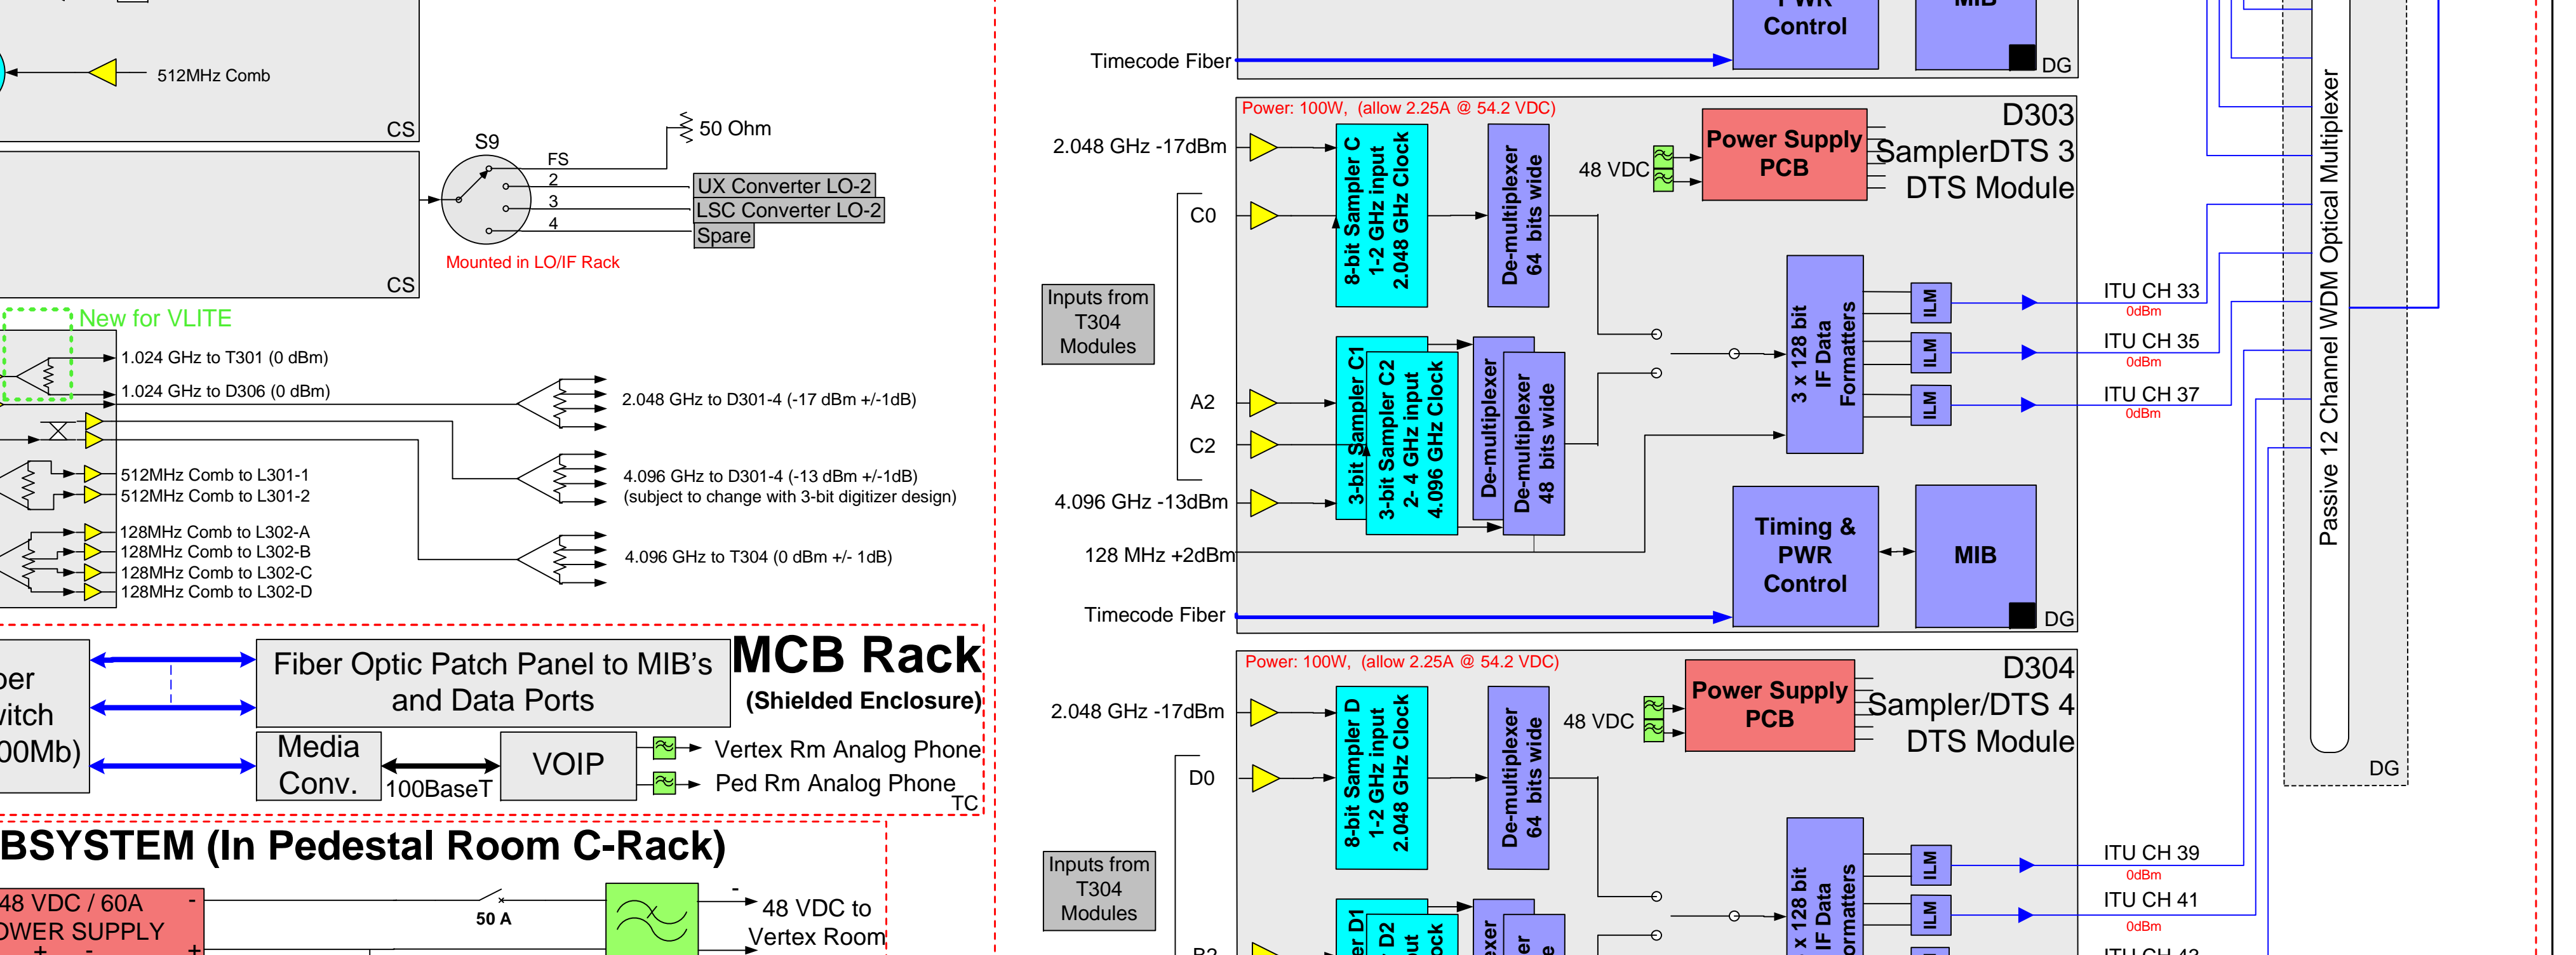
512MHz Comb

CS

S9

FS

2

3

4

50 Ohm

UX Converter LO-2

LSC Converter LO-2

Spare

Mounted in LO/IF Rack

CS

New for VLITE

1.024 GHz to T301 (0 dBm)

1.024 GHz to D306 (0 dBm)

2.048 GHz to D301-4 (-17 dBm +/-1dB)

512MHz Comb to L301-1

512MHz Comb to L301-2

4.096 GHz to D301-4 (-13 dBm +/-1dB)
(subject to change with 3-bit digitizer design)

128MHz Comb to L302-A

128MHz Comb to L302-B

128MHz Comb to L302-C

128MHz Comb to L302-D

4.096 GHz to T304 (0 dBm +/- 1dB)

ber
witch
00Mb)

Fiber Optic Patch Panel to MIB's and Data Ports

MCB Rack
(Shielded Enclosure)

Media Conv.

100BaseT

VOIP

Vertex Rm Analog Phone

Ped Rm Analog Phone

TC

BSYSTEM (In Pedestal Room C-Rack)

48 VDC / 60A
OWER SUPPLY

-

+

50 A

48 VDC to Vertex Room

PWR Control

MIB

DG

Timecode Fiber

Power: 100W, (allow 2.25A @ 54.2 VDC)

D303
SamplerDTS 3
DTS Module

2.048 GHz -17dBm

8-bit Sampler C
1-2 GHz input
2.048 GHz Clock

De-multiplexer
64 bits wide

48 VDC

Power Supply PCB

C0

Inputs from T304 Modules

A2

C2

4.096 GHz -13dBm

128 MHz +2dBm

3-bit Sampler C1

3-bit Sampler C2
2-4 GHz input
4.096 GHz Clock

De-multiplexer

De-multiplexer
48 bits wide

3 x 128 bit
IF Data
Formatters

ILM

ILM

ILM

ITU CH 33
0dBm

ITU CH 35
0dBm

ITU CH 37
0dBm

Timing & PWR Control

MIB

DG

Timecode Fiber

Passive 12 Channel WDM Optical Multiplexer

DG

Power: 100W, (allow 2.25A @ 54.2 VDC)

D304
Sampler/DTS 4
DTS Module

2.048 GHz -17dBm

8-bit Sampler D
1-2 GHz input
2.048 GHz Clock

De-multiplexer
64 bits wide

48 VDC

Power Supply PCB

D0

Inputs from T304 Modules

ILM

ILM

ITU CH 39
0dBm

ITU CH 41
0dBm

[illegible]